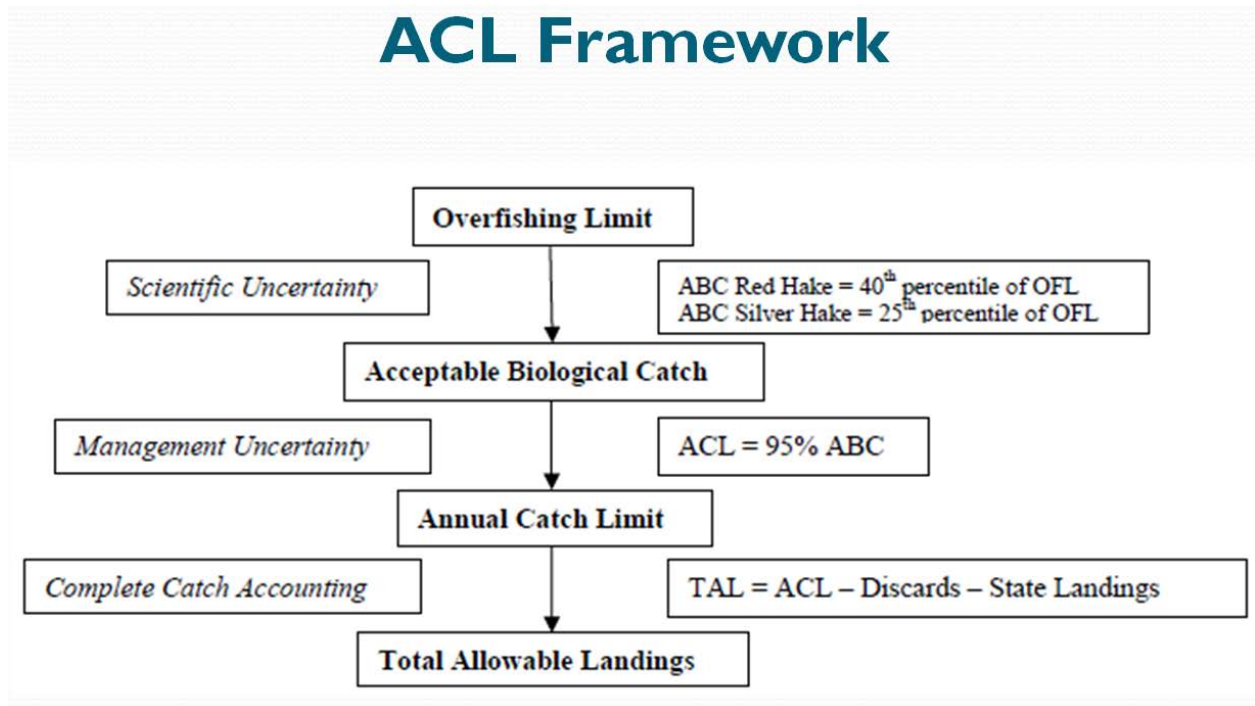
ACL Framework

Overfishing Limit

Scientific Uncertainty

ABC Red Hake = 40$^{th}$ percentile of OFL
ABC Silver Hake = 25$^{th}$ percentile of OFL

Acceptable Biological Catch

Management Uncertainty

ACL = 95% ABC

Annual Catch Limit

Complete Catch Accounting

TAL = ACL – Discards – State Landings

Total Allowable Landings